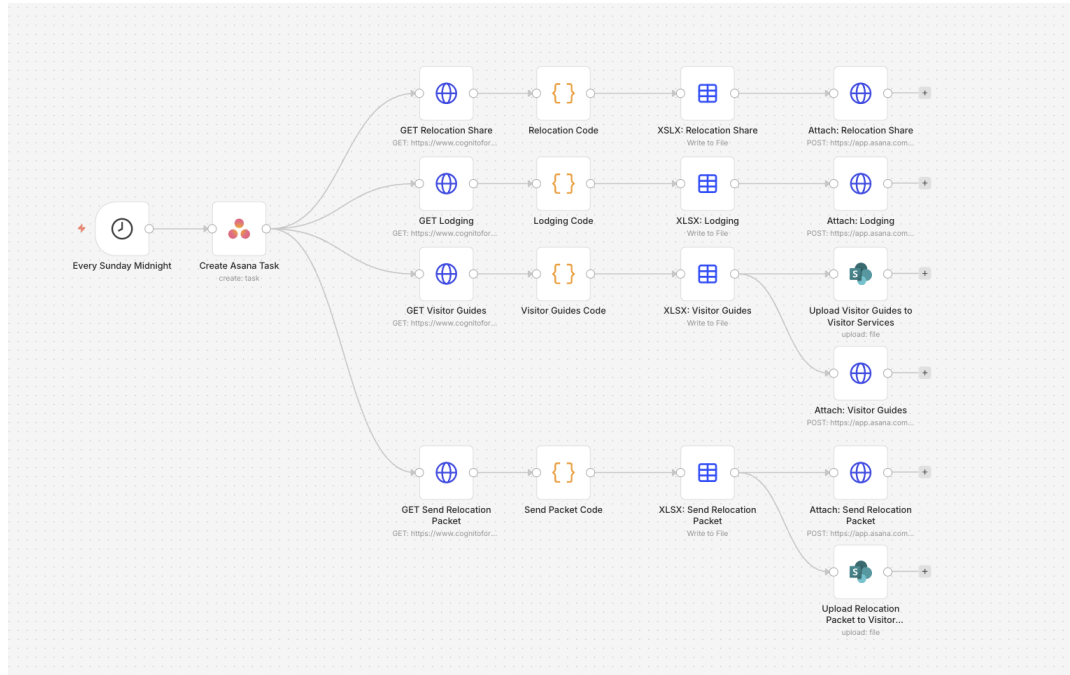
Every Sunday Midnight

Create Asana Task
create: task

GET Relocation Share
GET: https://www.cognitofor...

Relocation Code

XLSX: Relocation Share
Write to File

Attach: Relocation Share
POST: https://app.asana.com...

GET Lodging
GET: https://www.cognitofor...

Lodging Code

XLSX: Lodging
Write to File

Attach: Lodging
POST: https://app.asana.com...

GET Visitor Guides
GET: https://www.cognitofor...

Visitor Guides Code

XLSX: Visitor Guides
Write to File

Upload Visitor Guides to Visitor Services
upload: file

Attach: Visitor Guides
POST: https://app.asana.com...

GET Send Relocation Packet
GET: https://www.cognitofor...

Send Packet Code

XLSX: Send Relocation Packet
Write to File

Attach: Send Relocation Packet
POST: https://app.asana.com...

Upload Relocation Packet to Visitor...
upload: file